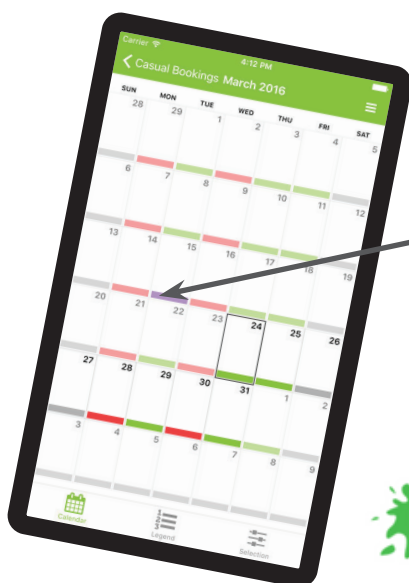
Carrier
4:12 PM
Casual Bookings March 2016

| SUN | MON | TUE | WED | THU | FRI | SAT |
|---|---|---|---|---|---|---|
| 28 | 29 | 1 | 2 | 3 | 4 | 5 |
| 6 | 7 | 8 | 9 | 10 | 11 | 12 |
| 13 | 14 | 15 | 16 | 17 | 18 | 19 |
| 20 | 21 | 22 | 23 | 24 | 25 | 26 |
| 27 | 28 | 29 | 30 | 31 | 1 | 2 |
| 3 | 4 | 5 | 6 | 7 | 8 | 9 |

Calendar
Legend
Selection